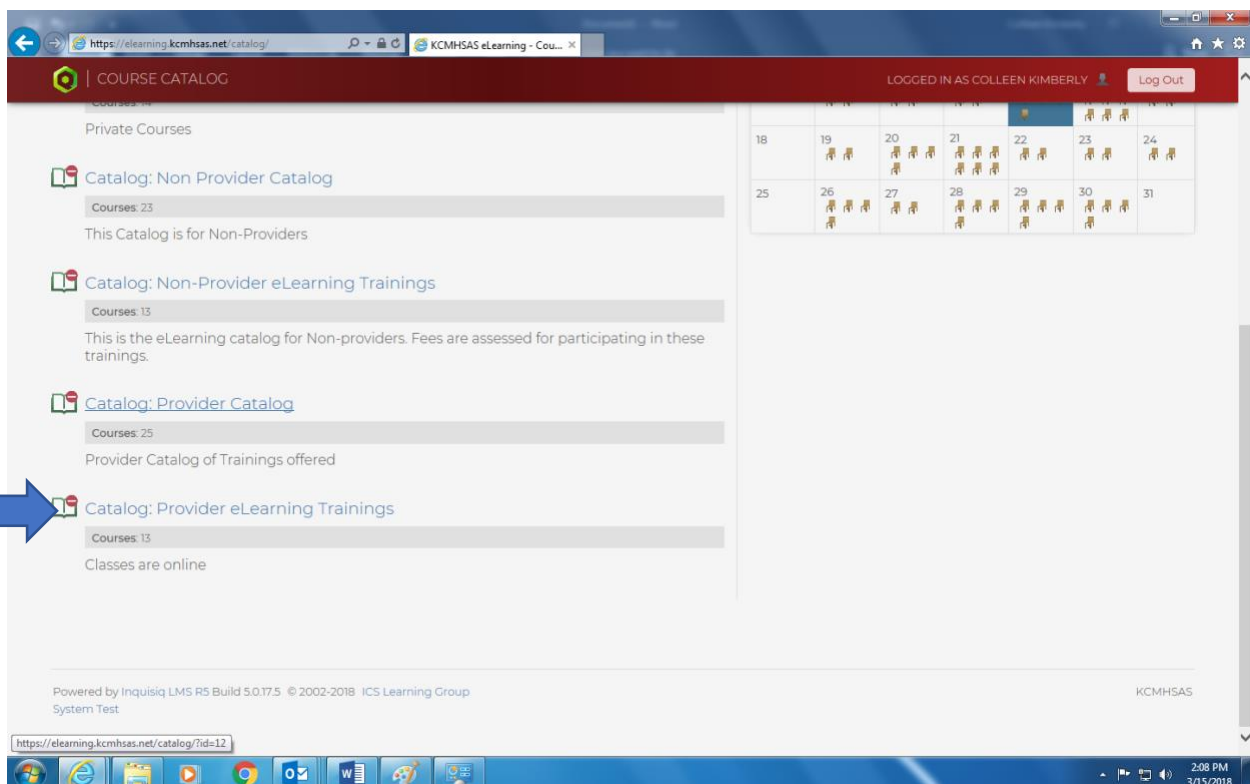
https://elearning.kcmhsas.net/catalog/

KCMHSAS eLearning - Cou...

COURSE CATALOG

LOGGED IN AS COLLEEN KIMBERLY

Log Out

Courses: 14

Private Courses

Catalog: Non Provider Catalog

Courses: 23

This Catalog is for Non-Providers

Catalog: Non-Provider eLearning Trainings

Courses: 13

This is the eLearning catalog for Non-providers. Fees are assessed for participating in these trainings.

Catalog: Provider Catalog

Courses: 25

Provider Catalog of Trainings offered

Catalog: Provider eLearning Trainings

Courses: 13

Classes are online

| 18 | 19 | 20 | 21 | 22 | 23 | 24 |
|---|---|---|---|---|---|---|
| 25 | 26 | 27 | 28 | 29 | 30 | 31 |

Powered by Inquisiq LMS R5 Build 5.0.17.5 © 2002-2018 ICS Learning Group
System Test

KCMHSAS

https://elearning.kcmhsas.net/catalog/?id=12

2:08 PM
3/15/2018